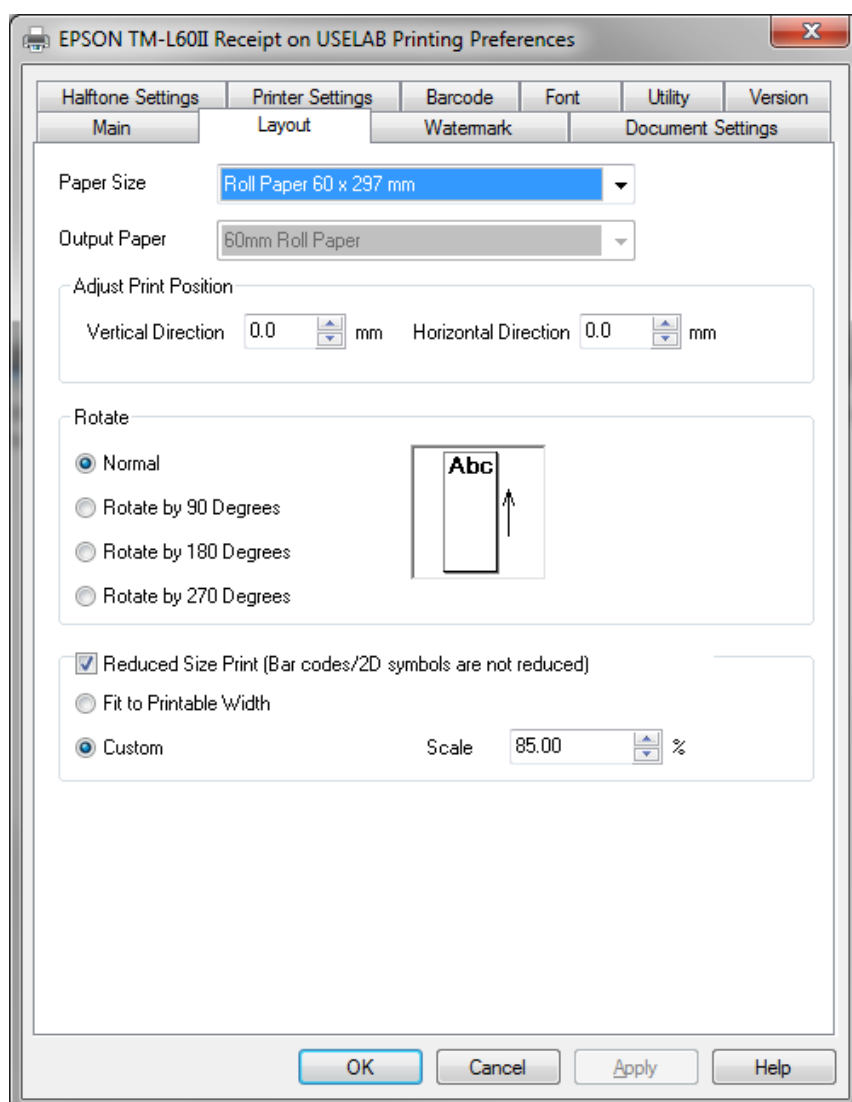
EPSON TM-L60II Receipt on USELAB Printing Preferences

Halftone Settings | Printer Settings | Barcode | Font | Utility | Version
Main | Layout | Watermark | Document Settings

Paper Size Roll Paper 60 x 297 mm

Output Paper 60mm Roll Paper

Adjust Print Position

Vertical Direction 0.0 mm Horizontal Direction 0.0 mm

Rotate

Normal

Rotate by 90 Degrees

Rotate by 180 Degrees

Rotate by 270 Degrees

Abc

Reduced Size Print (Bar codes/2D symbols are not reduced)

Fit to Printable Width

Custom Scale 85.00 %

OK Cancel Apply Help